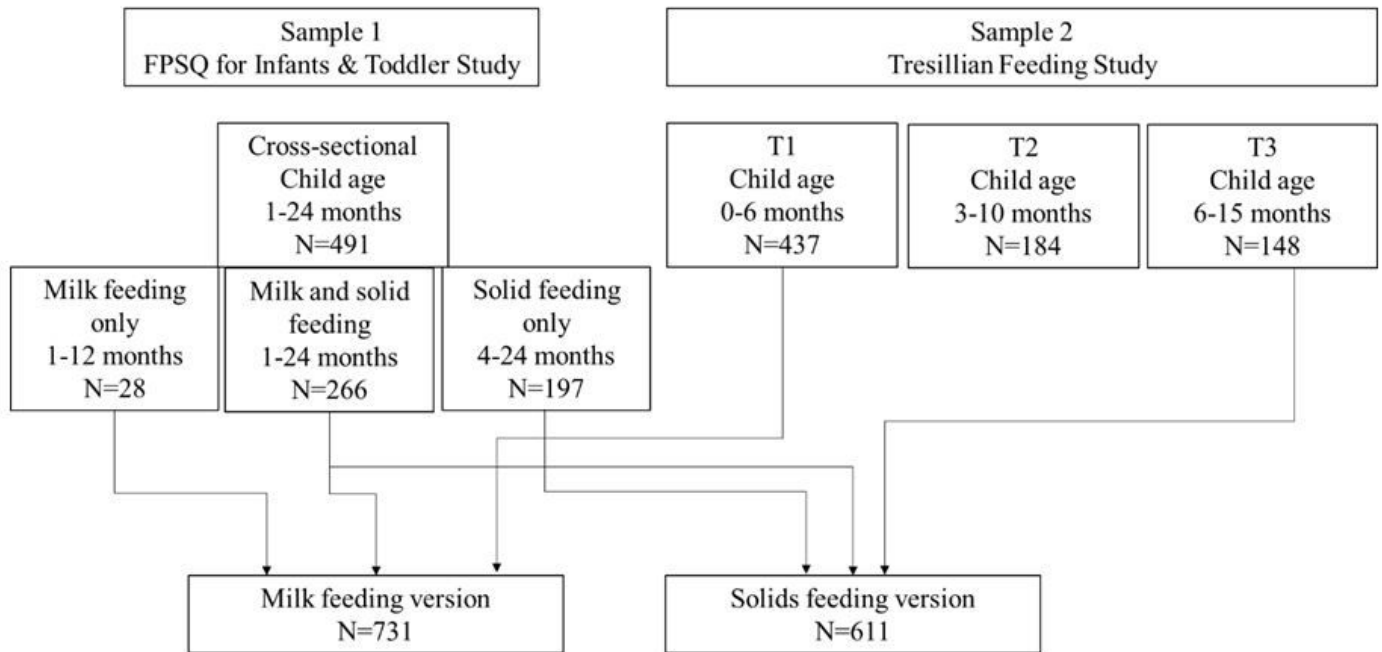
Sample 1
FPSQ for Infants & Toddler Study

Sample 2
Tresillian Feeding Study

Cross-sectional
Child age
1-24 months
N=491

T1
Child age
0-6 months
N=437

T2
Child age
3-10 months
N=184

T3
Child age
6-15 months
N=148

Milk feeding only
1-12 months
N=28

Milk and solid feeding
1-24 months
N=266

Solid feeding only
4-24 months
N=197

Milk feeding version
N=731

Solids feeding version
N=611